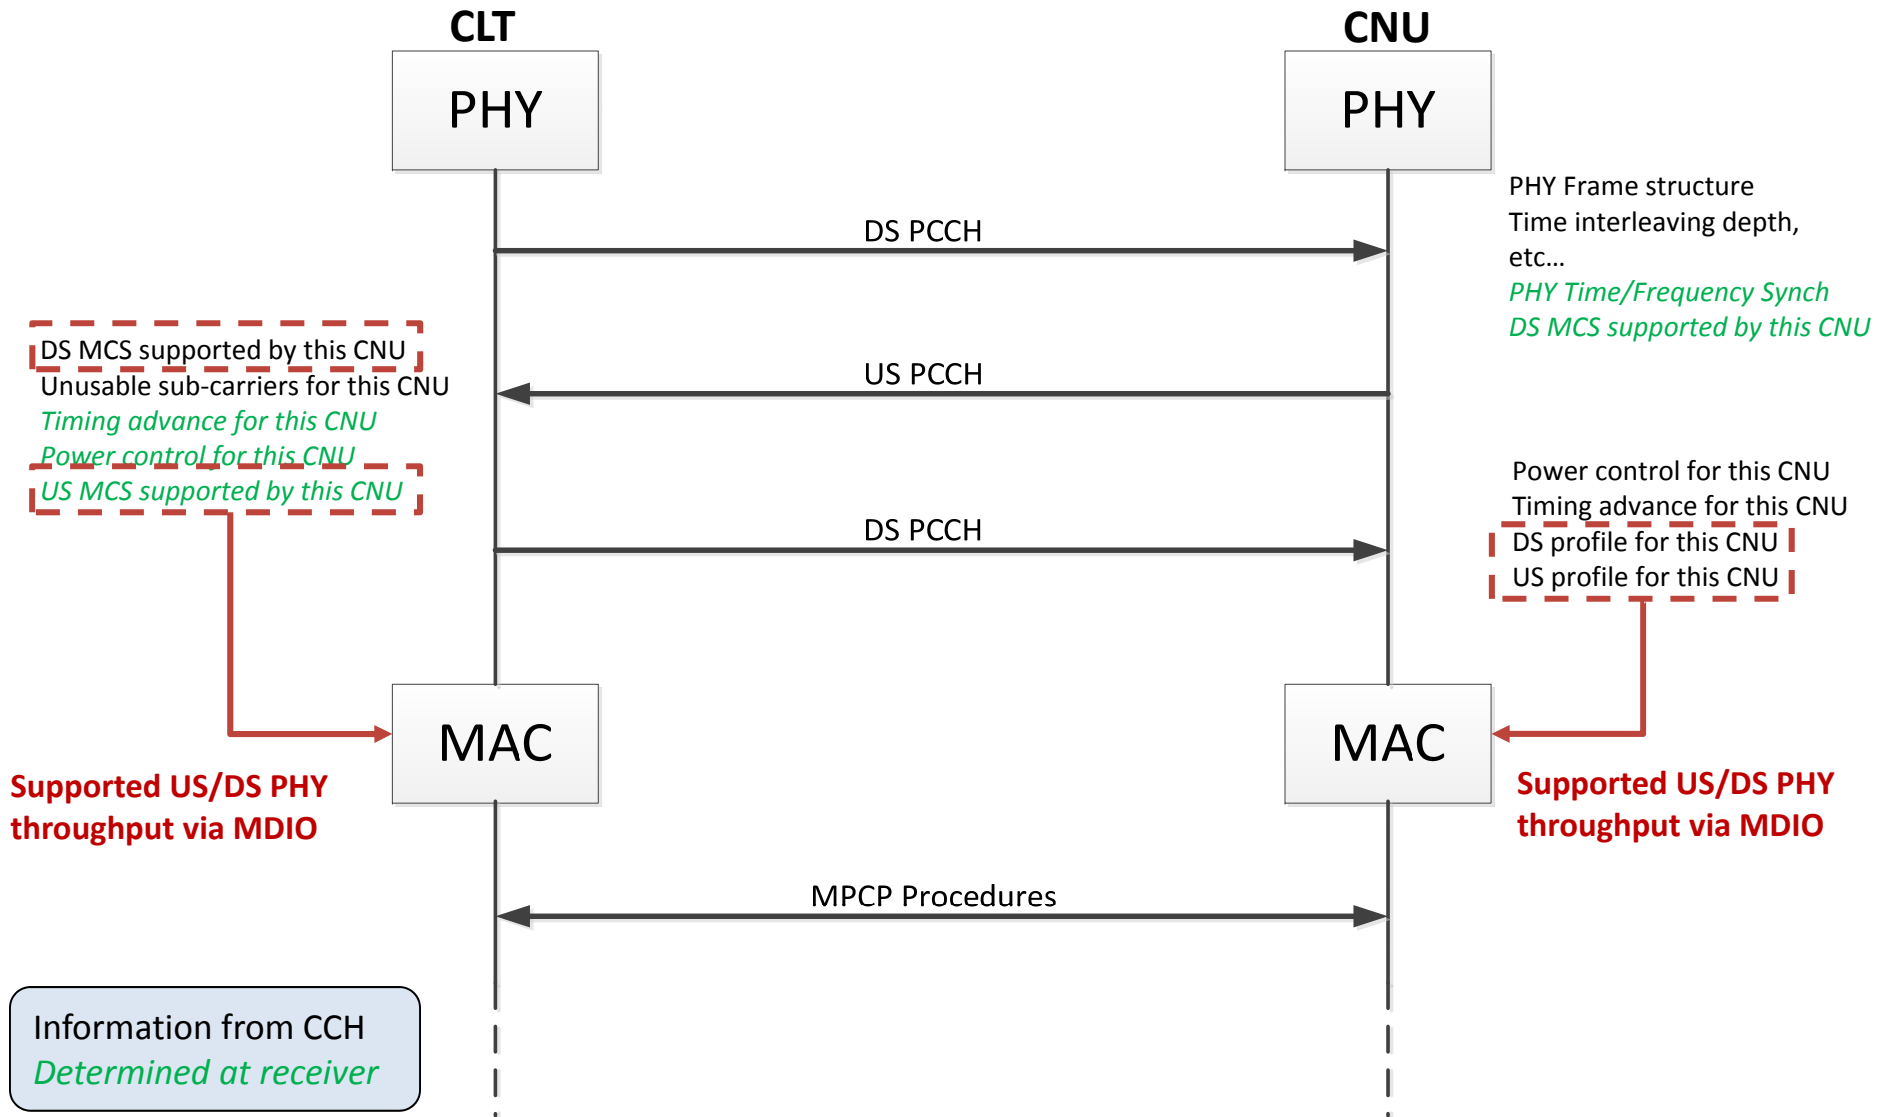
CLT

CNU

PHY

PHY

PHY Frame structure
Time interleaving depth, etc…
PHY Time/Frequency Synch
DS MCS supported by this CNU

DS PCCH

DS MCS supported by this CNU
Unusable sub-carriers for this CNU
Timing advance for this CNU
Power control for this CNU
US MCS supported by this CNU

US PCCH

Power control for this CNU
Timing advance for this CNU
DS profile for this CNU
US profile for this CNU

DS PCCH

MAC

MAC

Supported US/DS PHY throughput via MDIO

Supported US/DS PHY throughput via MDIO

MPCP Procedures

Information from CCH
Determined at receiver